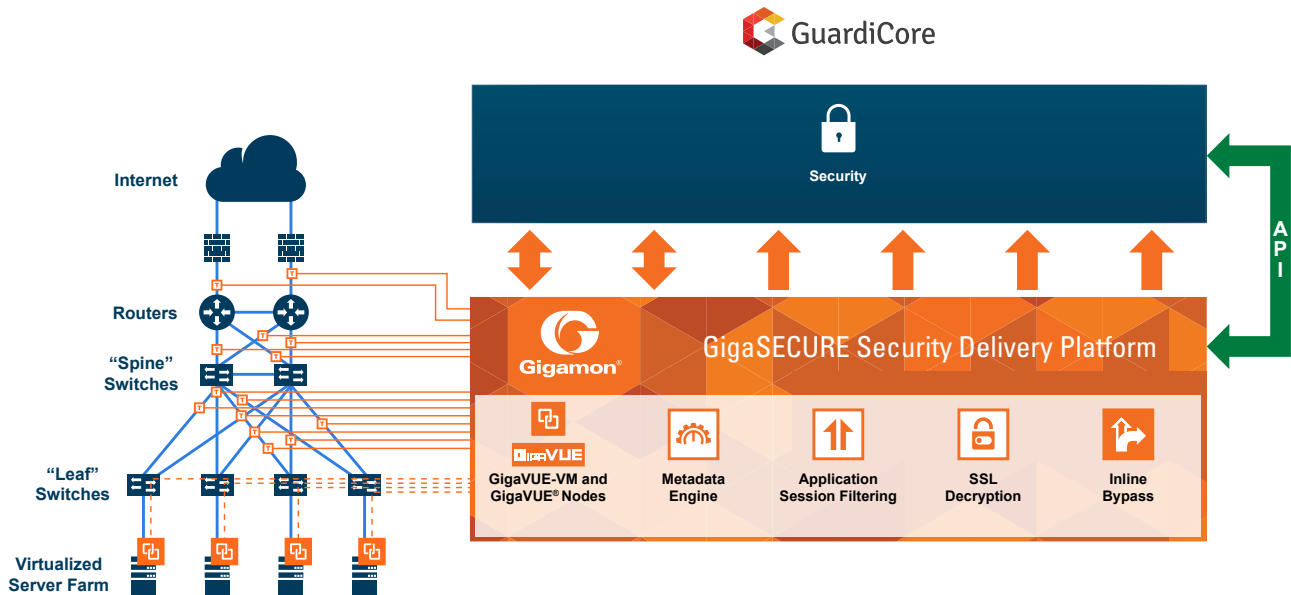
GuardiCore

Security

API

Gigamon®

GigaSECURE Security Delivery Platform

GigaVUE

GigaVUE-VM and GigaVUE® Nodes

Metadata Engine

Application Session Filtering

SSL Decryption

Inline Bypass

Internet

Routers

"Spine" Switches

"Leaf" Switches

Virtualized Server Farm